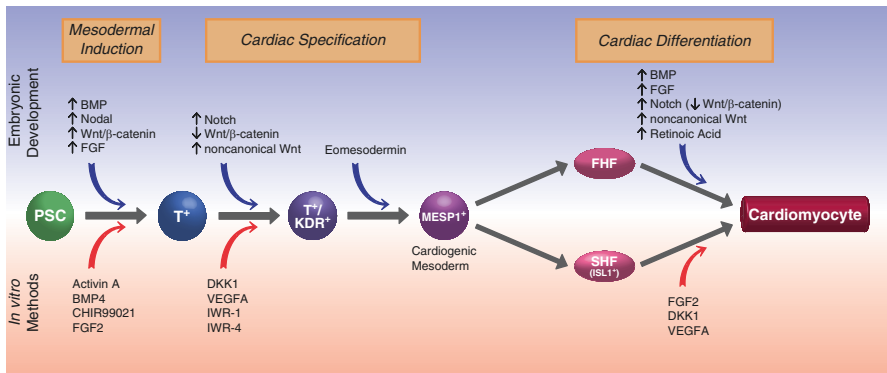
Mesodermal Induction

Cardiac Specification

Cardiac Differentiation

Embryonic Development

↑ BMP
↑ Nodal
↑ Wnt/β-catenin
↑ FGF

↑ Notch
↓ Wnt/β-catenin
↑ noncanonical Wnt

Eomesodermin

↑ BMP
↑ FGF
↑ Notch (↓ Wnt/β-catenin)
↑ noncanonical Wnt
↑ Retinoic Acid

PSC

$T^+$

$T^+$/ $KDR^+$

$MESP1^+$

Cardiogenic Mesoderm

FHF

SHF ($ISL1^+$)

Cardiomyocyte

In vitro Methods

Activin A
BMP4
CHIR99021
FGF2

DKK1
VEGFA
IWR-1
IWR-4

FGF2
DKK1
VEGFA